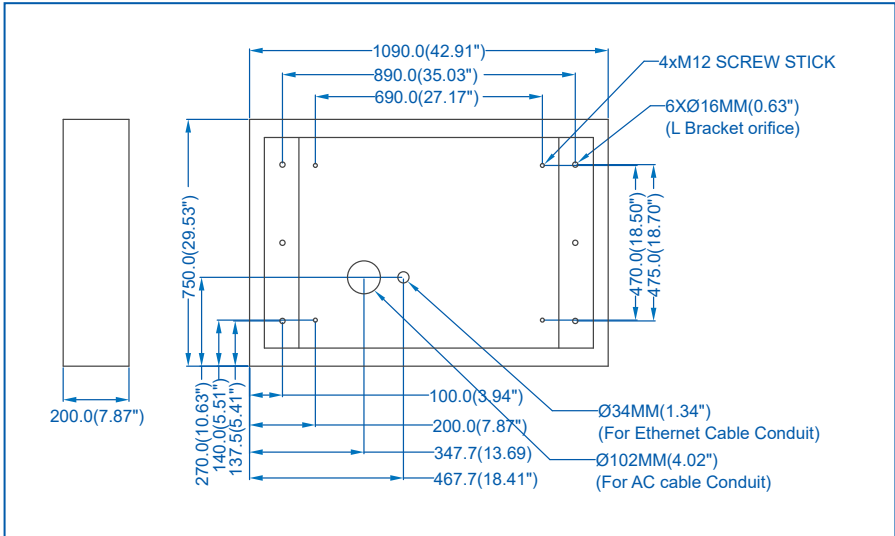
1090.0(42.91")
890.0(35.03")
690.0(27.17")
4xM12 SCREW STICK
6XØ16MM(0.63")
(L Bracket orifice)
750.0(29.53")
470.0(18.50")
475.0(18.70")
200.0(7.87")
270.0(10.63")
140.0(5.51")
137.5(5.41")
100.0(3.94")
200.0(7.87")
347.7(13.69)
467.7(18.41")
Ø34MM(1.34")
(For Ethernet Cable Conduit)
Ø102MM(4.02")
(For AC cable Conduit)